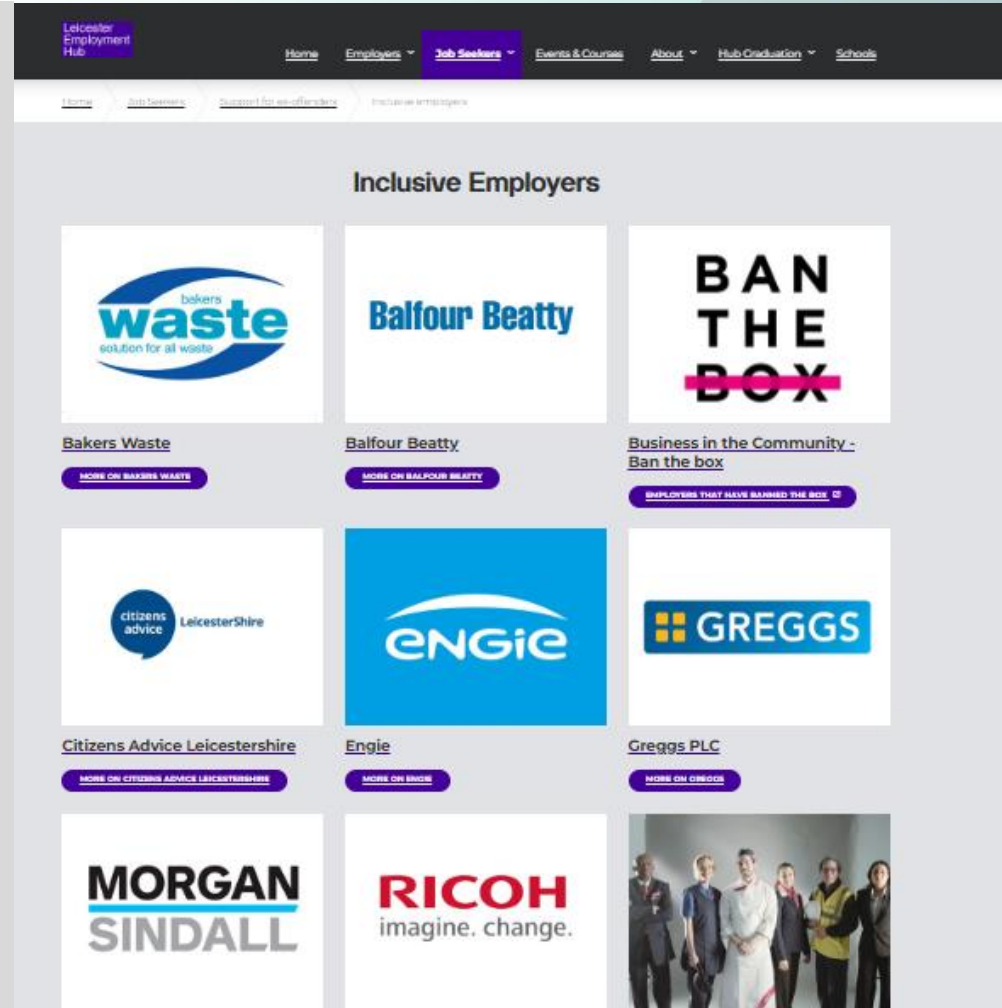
Leicester Employment Hub

Home Employers Job Seekers Events & Courses About Hub Graduation Schools

Home Job Seekers Support for ex-offenders Inclusive employers

Inclusive Employers

bakers waste solution for all waste

Bakers Waste

MORE ON BAKERS WASTE

Balfour Beatty

Balfour Beatty

MORE ON BALFOUR BEATTY

BAN THE BOX

Business in the Community - Ban the box

EMPLOYERS THAT HAVE BANNED THE BOX

citizens advice LeicesterShire

Citizens Advice Leicestershire

MORE ON CITIZENS ADVICE LEICESTERSHIRE

ENGIE

Engie

MORE ON ENGIE

GREGGS

Greggs PLC

MORE ON GREGGS

MORGAN SINDALL

RICOH imagine. change.